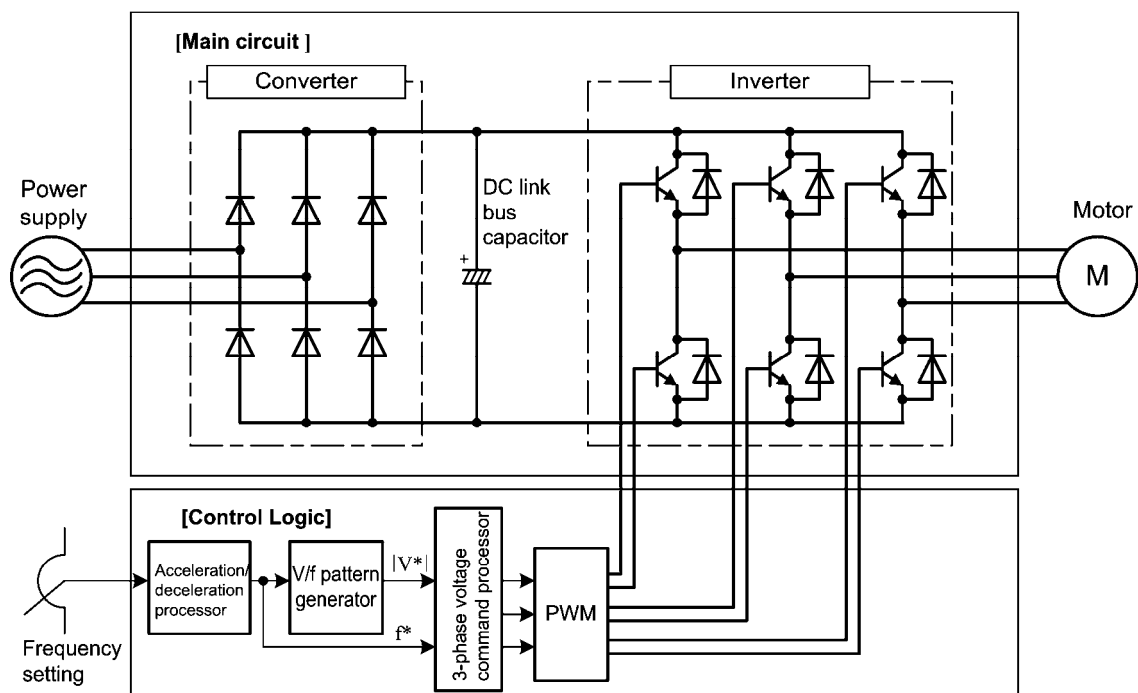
[Main circuit]

Converter

Inverter

Power supply

DC link bus capacitor

Motor

M

[Control Logic]

Acceleration/ deceleration processor

V/f pattern generator

$|V^*|$

$f^*$

3-phase voltage command processor

PWM

Frequency setting